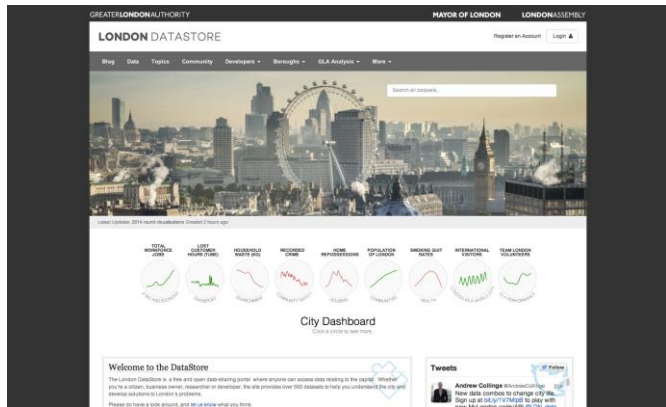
GREATERLONDONAUTHORITY

MAYOR OF LONDON

LONDONASSEMBLY

LONDON DATASTORE

Register an Account

Login

Blog

Data

Topics

Community

Developers

Boroughs

GLA Analysis

More

Search all datasets...

Latest Updates: 2014 round visualisations Created 3 hours ago

TOTAL WORKFORCE JOBS

LOST CUSTOMER HOURS (TUBE)

HOUSEHOLD WASTE (KG)

RECORDED CRIME

HOME REPOSSESSIONS

POPULATION OF LONDON

SMOKING QUIT RATES

INTERNATIONAL VISITORS

TEAM LONDON VOLUNTEERS

City Dashboard

Click a circle to see more

Welcome to the DataStore

The London DataStore is a free and open data-sharing portal where anyone can access data relating to the capital. Whether you're a citizen, business owner, researcher or developer, the site provides over 500 datasets to help you understand the city and develop solutions to London's problems.

Please do have a look around, and let us know what you think.

Tweets

Follow

Andrew Collinge @AndrewCollinge

New data combos to change city life. Sign up at bit.ly/1V7Mp5 to play with

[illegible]